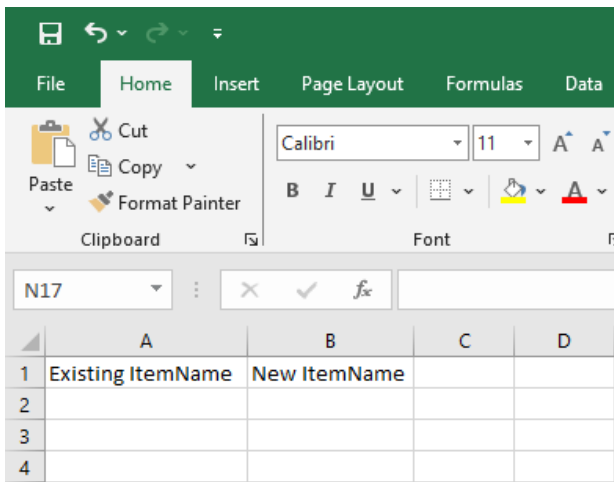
File Home Insert Page Layout Formulas Data

Cut
Copy
Paste
Format Painter
Clipboard

Calibri 11
A A
B I U
A
Font

N17
$f_x$

| | A | B | C | D |
|---|---|---|---|---|
| 1 | Existing ItemName | New ItemName | | |
| 2 | | | | |
| 3 | | | | |
| 4 | | | | |